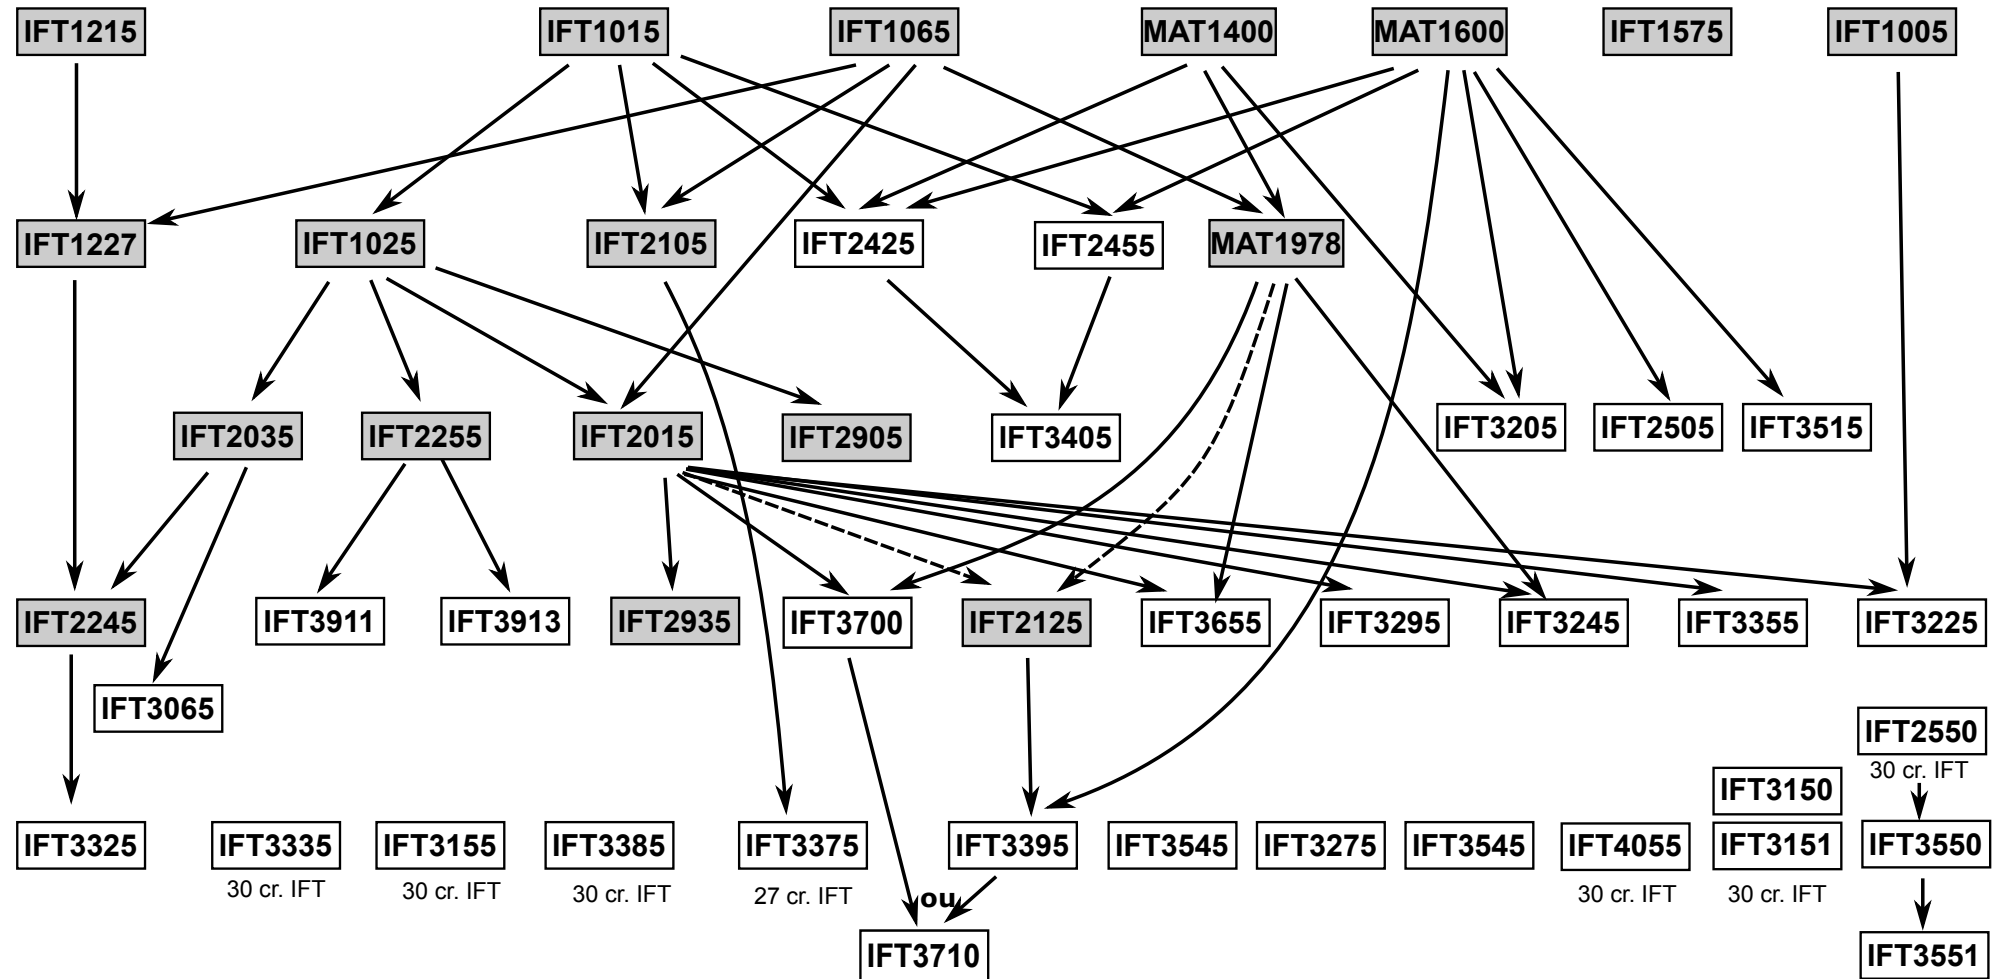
IFT1215 IFT1015 IFT1065 MAT1400 MAT1600 IFT1575 IFT1005

IFT1227 IFT1025 IFT2105 IFT2425 IFT2455 MAT1978

IFT2035 IFT2255 IFT2015 IFT2905 IFT3405 IFT3205 IFT2505 IFT3515

IFT2245 IFT3911 IFT3913 IFT2935 IFT3700 IFT2125 IFT3655 IFT3295 IFT3245 IFT3355 IFT3225

IFT3065

IFT2550
30 cr. IFT

IFT3150

IFT3325 IFT3335 IFT3155 IFT3385 IFT3375 IFT3395 IFT3545 IFT3275 IFT3545 IFT4055 IFT3151 IFT3550

30 cr. IFT 30 cr. IFT 30 cr. IFT 27 cr. IFT 30 cr. IFT 30 cr. IFT

ou

IFT3710 IFT3551